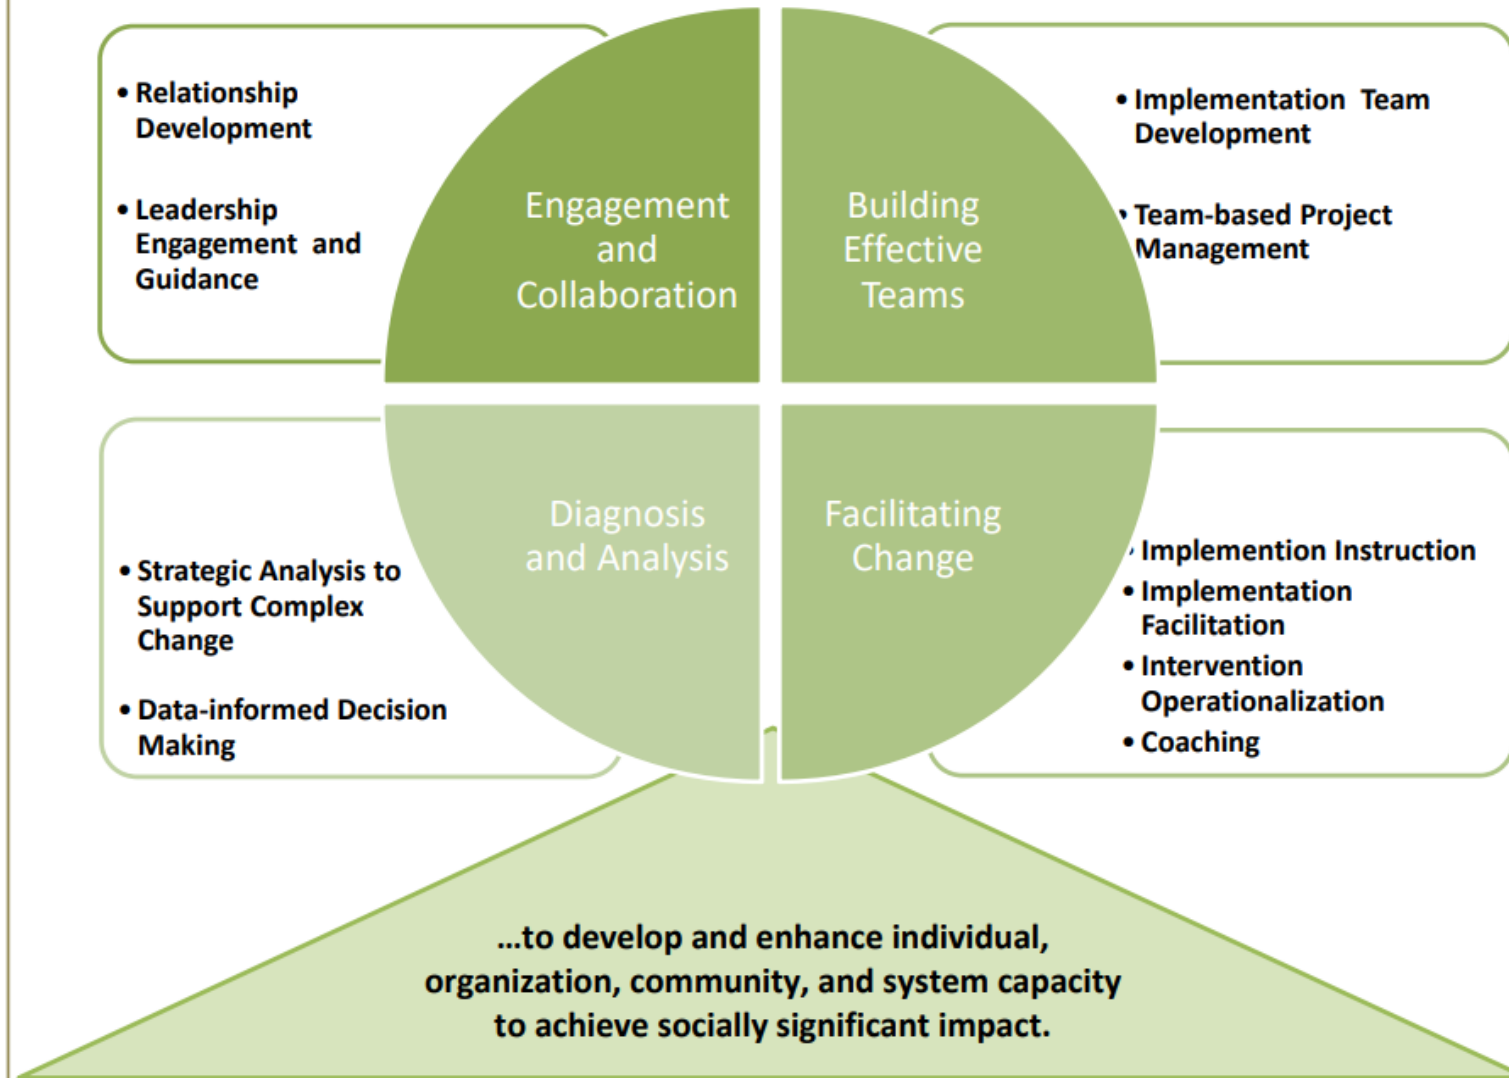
• Relationship Development

• Leadership Engagement and Guidance

Engagement and Collaboration

Building Effective Teams

• Implementation Team Development

• Team-based Project Management

• Strategic Analysis to Support Complex Change

• Data-informed Decision Making

Diagnosis and Analysis

Facilitating Change

• Implemention Instruction
• Implementation Facilitation
• Intervention Operationalization
• Coaching

...to develop and enhance individual, organization, community, and system capacity to achieve socially significant impact.